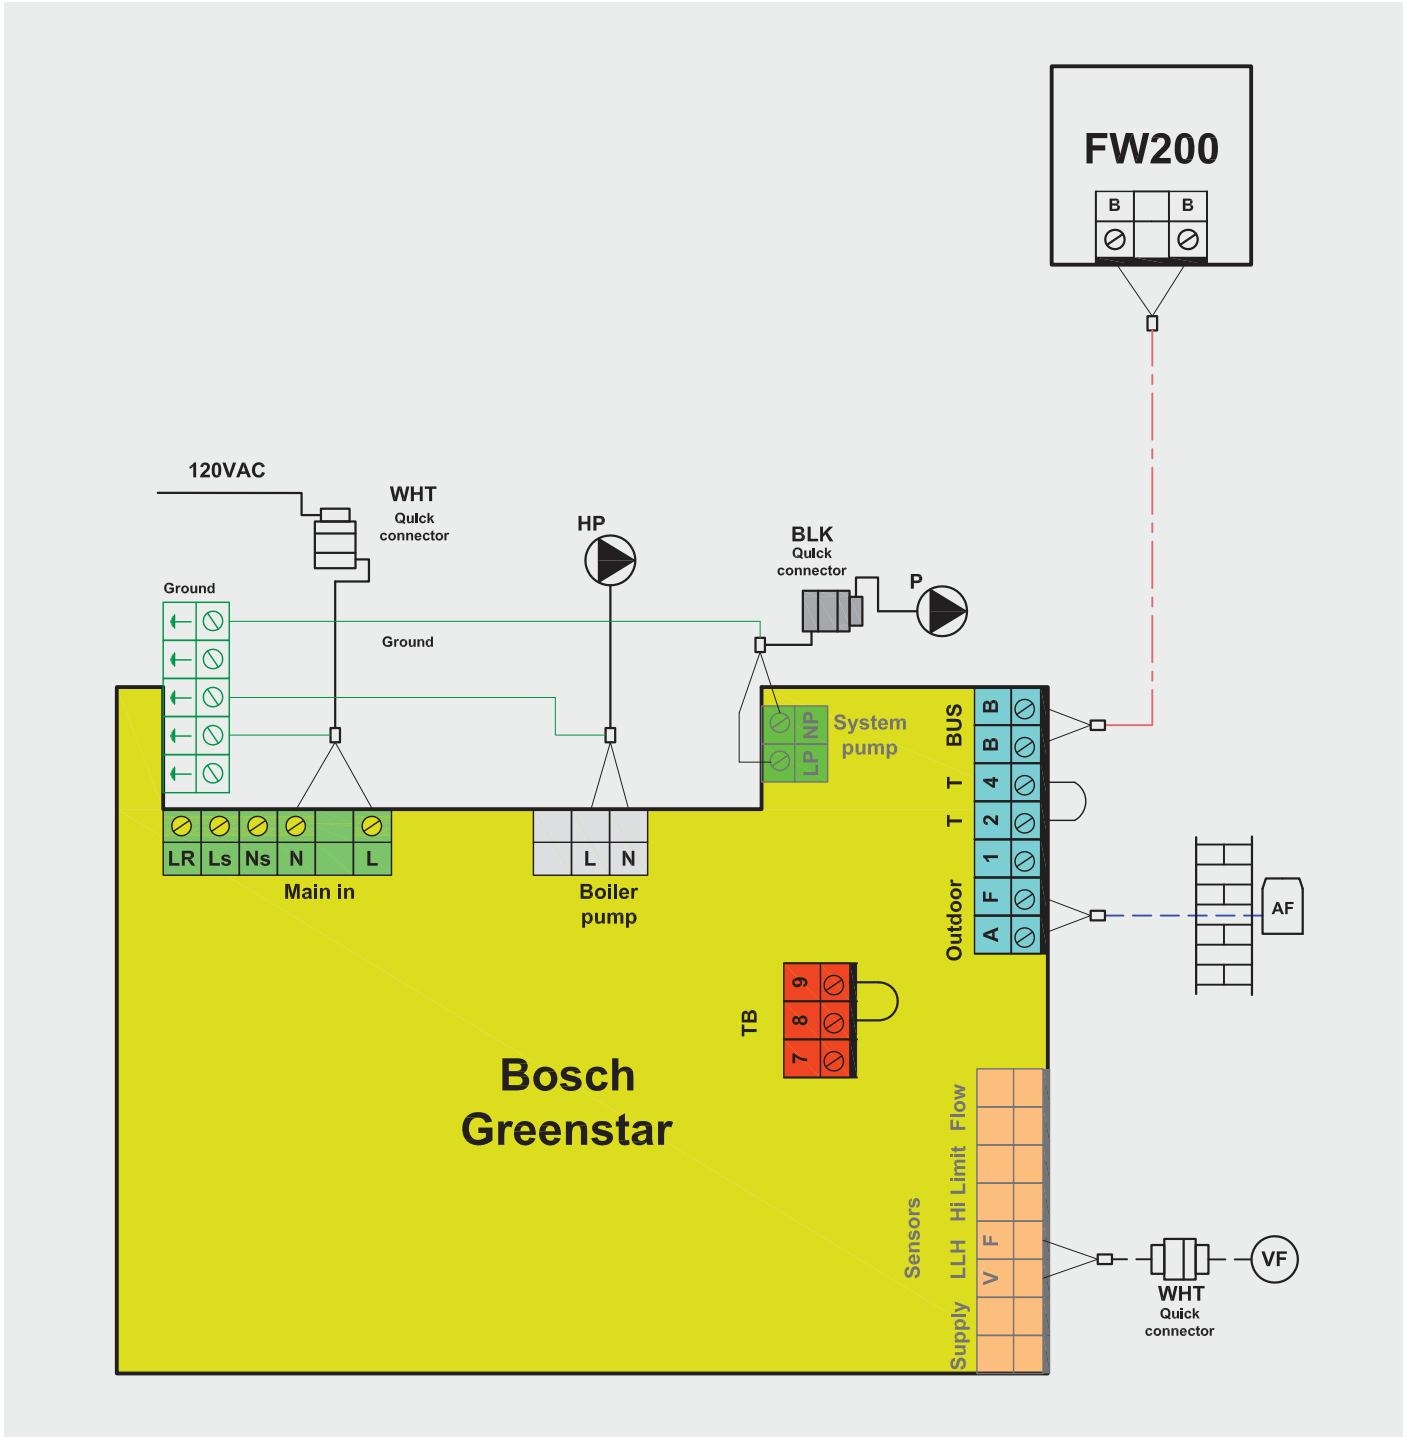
FW200

B B

120VAC

WHT
Quick
connector

HP

BLK
Quick
connector

P

Ground

Ground

NP
LP

System
pump

BUS B B

T 4

T 2

1

Outdoor F A

AF

LR Ls Ns N L

Main in

L N

Boiler
pump

TB 9 8 7

Bosch
Greenstar

Flow

Hi Limit

Sensors

LLH F V

Supply

VF

WHT
Quick
connector